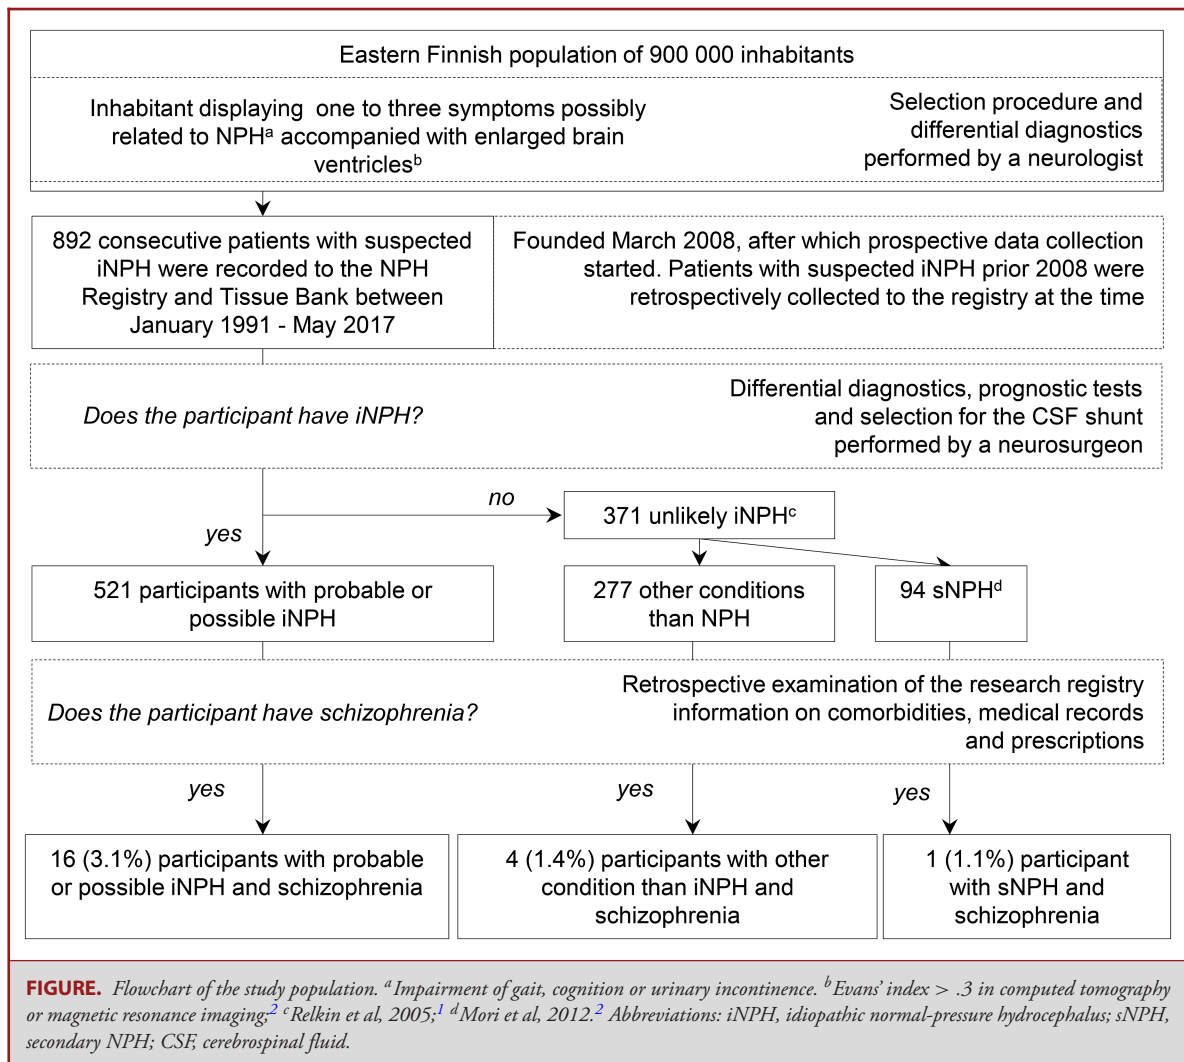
Eastern Finnish population of 900 000 inhabitants

Inhabitant displaying one to three symptoms possibly related to NPH$^a$ accompanied with enlarged brain ventricles$^b$

Selection procedure and differential diagnostics performed by a neurologist

892 consecutive patients with suspected iNPH were recorded to the NPH Registry and Tissue Bank between January 1991 - May 2017

Founded March 2008, after which prospective data collection started. Patients with suspected iNPH prior 2008 were retrospectively collected to the registry at the time

Does the participant have iNPH?

Differential diagnostics, prognostic tests and selection for the CSF shunt performed by a neurosurgeon

no

371 unlikely iNPH$^c$

yes

521 participants with probable or possible iNPH

277 other conditions than NPH

94 sNPH$^d$

Does the participant have schizophrenia?

Retrospective examination of the research registry information on comorbidities, medical records and prescriptions

yes

yes

yes

16 (3.1%) participants with probable or possible iNPH and schizophrenia

4 (1.4%) participants with other condition than iNPH and schizophrenia

1 (1.1%) participant with sNPH and schizophrenia

FIGURE. Flowchart of the study population. $^a$Impairment of gait, cognition or urinary incontinence. $^b$Evans' index > .3 in computed tomography or magnetic resonance imaging;$^2$ $^c$Relkin et al, 2005;$^1$ $^d$Mori et al, 2012.$^2$ Abbreviations: iNPH, idiopathic normal-pressure hydrocephalus; sNPH, secondary NPH; CSF, cerebrospinal fluid.